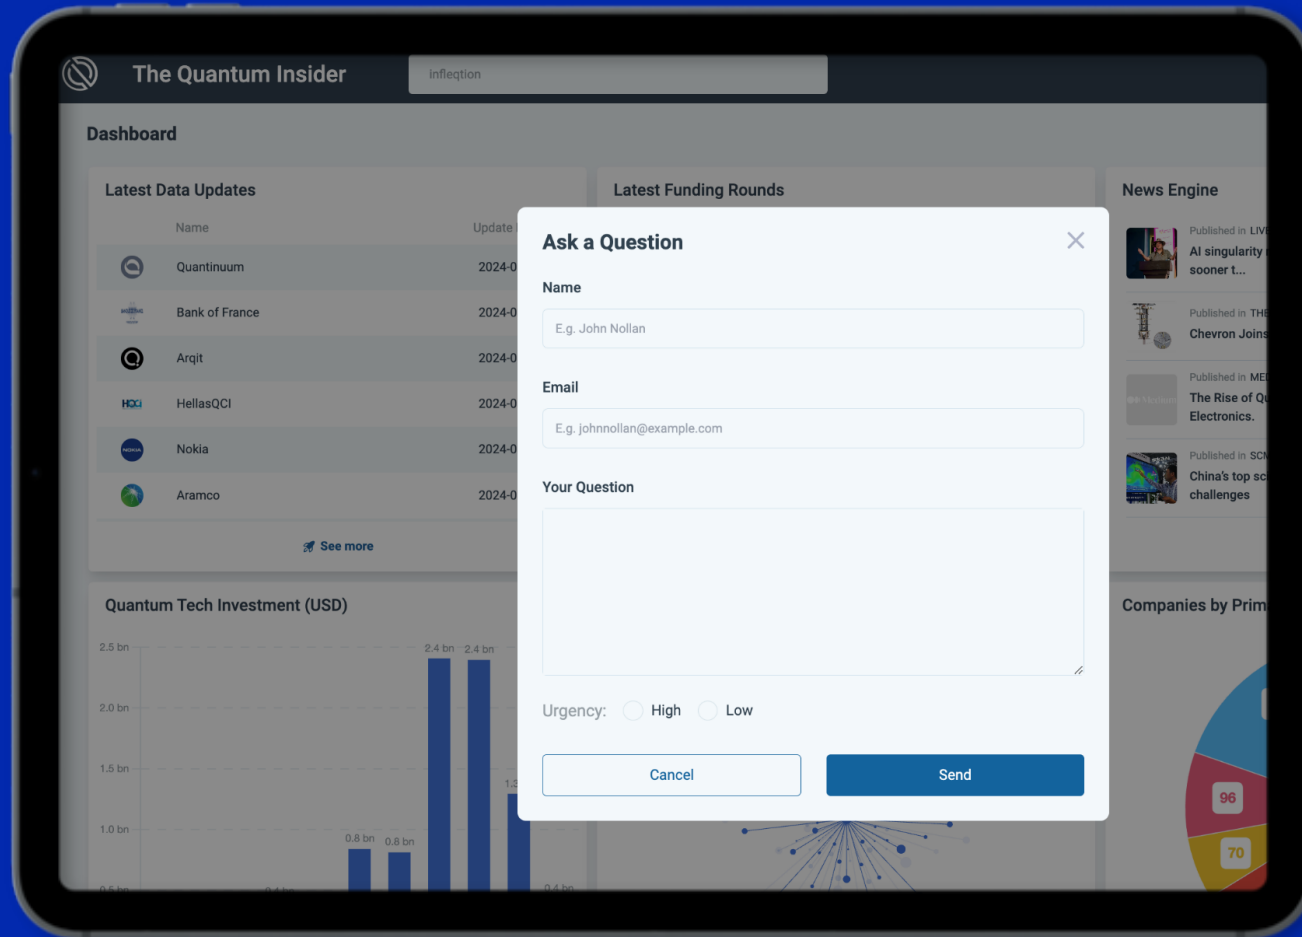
The Quantum Insider

infleqtion

Dashboard

Latest Data Updates

| | Name | Update |
|---|---|---|
| | Quantinuum | 2024-0 |
| | Bank of France | 2024-0 |
| | Arqit | 2024-0 |
| HQ | HellasQCI | 2024-0 |
| | Nokia | 2024-0 |
| | Aramco | 2024-0 |

See more

Latest Funding Rounds

News Engine

Published in LIV
AI singularity sooner t...

Published in THE
Chevron Joins

Published in ME
The Rise of Q Electronics.

Published in SC
China's top sc challenges

Quantum Tech Investment (USD)

2.5 bn
2.0 bn
1.5 bn
1.0 bn
0.5 bn
2.4 bn 2.4 bn
1.3
0.8 bn 0.8 bn
0.4 bn

Companies by Prim

96
70

Ask a Question

Name

E.g. John Nollan

Email

E.g. johnnollan@example.com

Your Question

Urgency: High Low

Cancel

Send